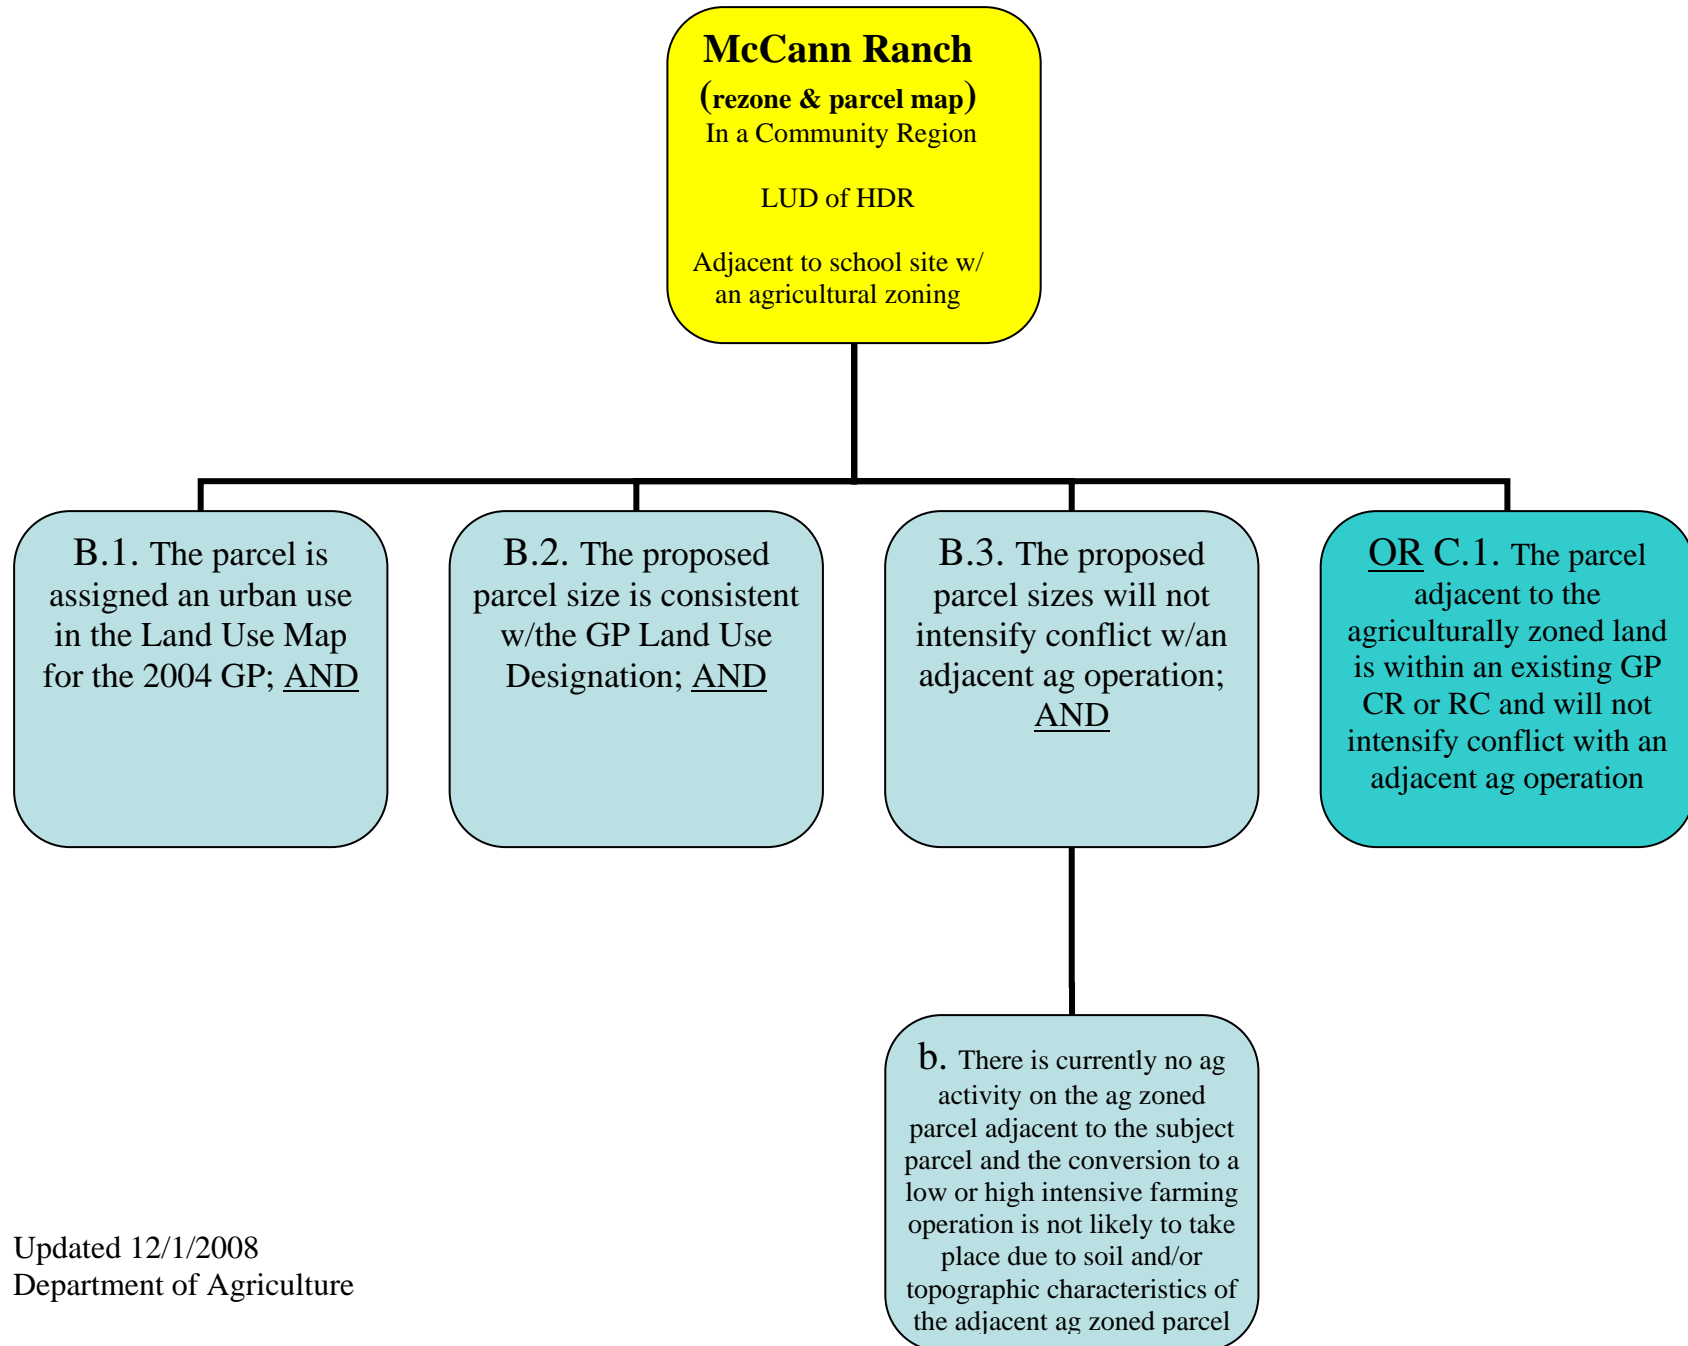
McCann Ranch
(rezone & parcel map)
In a Community Region

LUD of HDR

Adjacent to school site w/ an agricultural zoning

B.1. The parcel is assigned an urban use in the Land Use Map for the 2004 GP; AND

B.2. The proposed parcel size is consistent w/the GP Land Use Designation; AND

B.3. The proposed parcel sizes will not intensify conflict w/an adjacent ag operation; AND

OR C.1. The parcel adjacent to the agriculturally zoned land is within an existing GP CR or RC and will not intensify conflict with an adjacent ag operation

b. There is currently no ag activity on the ag zoned parcel adjacent to the subject parcel and the conversion to a low or high intensive farming operation is not likely to take place due to soil and/or topographic characteristics of the adjacent ag zoned parcel

Updated 12/1/2008
Department of Agriculture